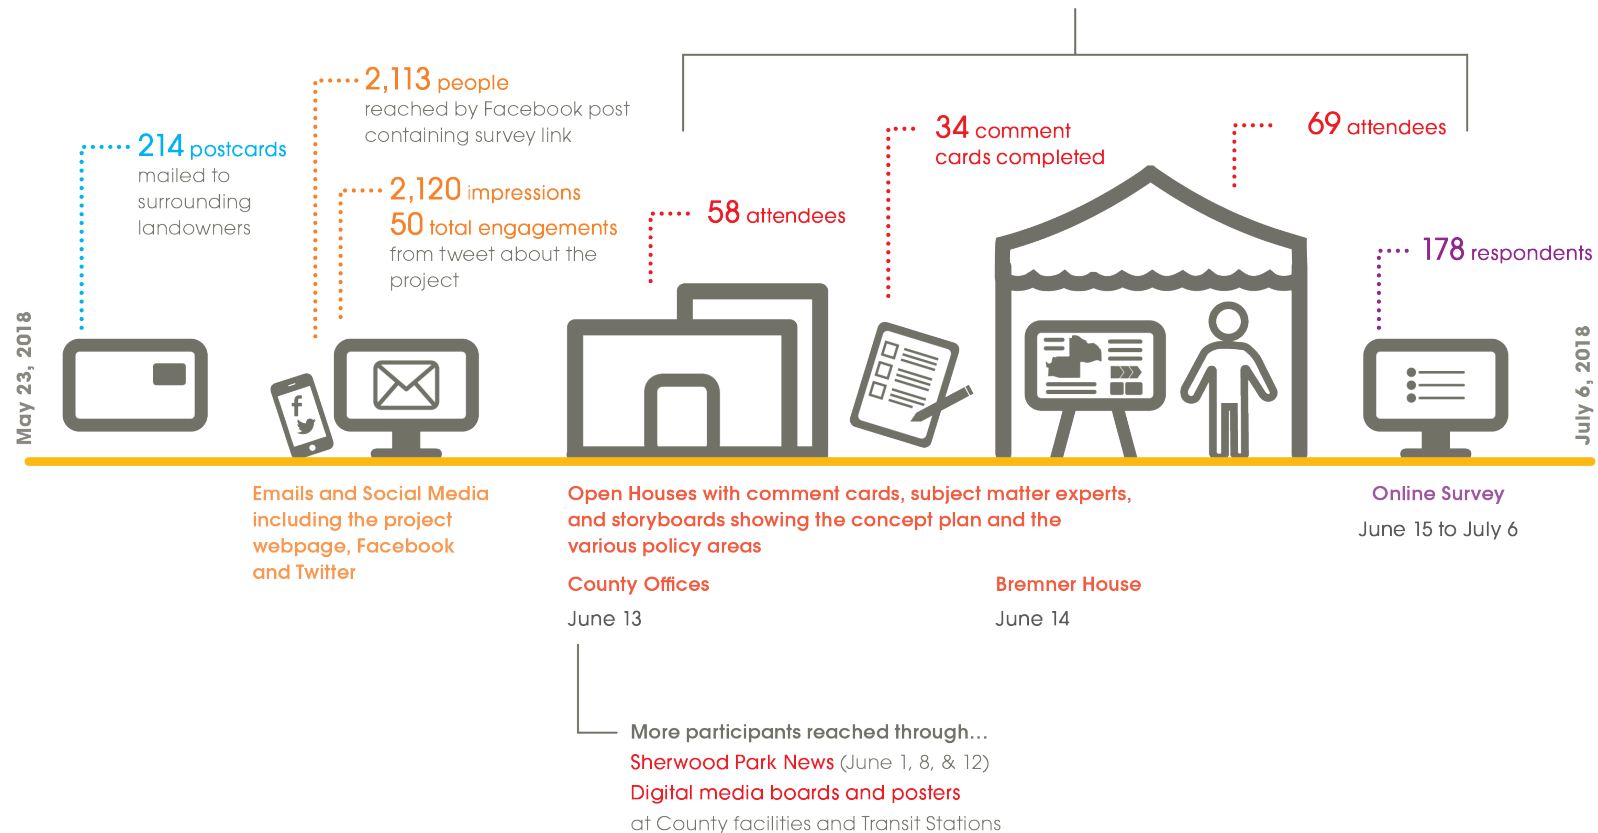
214 postcards mailed to surrounding landowners

2,113 people reached by Facebook post containing survey link

2,120 impressions
50 total engagements from tweet about the project

58 attendees

34 comment cards completed

69 attendees

178 respondents

May 23, 2018

July 6, 2018

Emails and Social Media including the project webpage, Facebook and Twitter

Open Houses with comment cards, subject matter experts, and storyboards showing the concept plan and the various policy areas

County Offices
June 13

Bremner House
June 14

Online Survey
June 15 to July 6

More participants reached through...
Sherwood Park News (June 1, 8, & 12)
Digital media boards and posters
at County facilities and Transit Stations